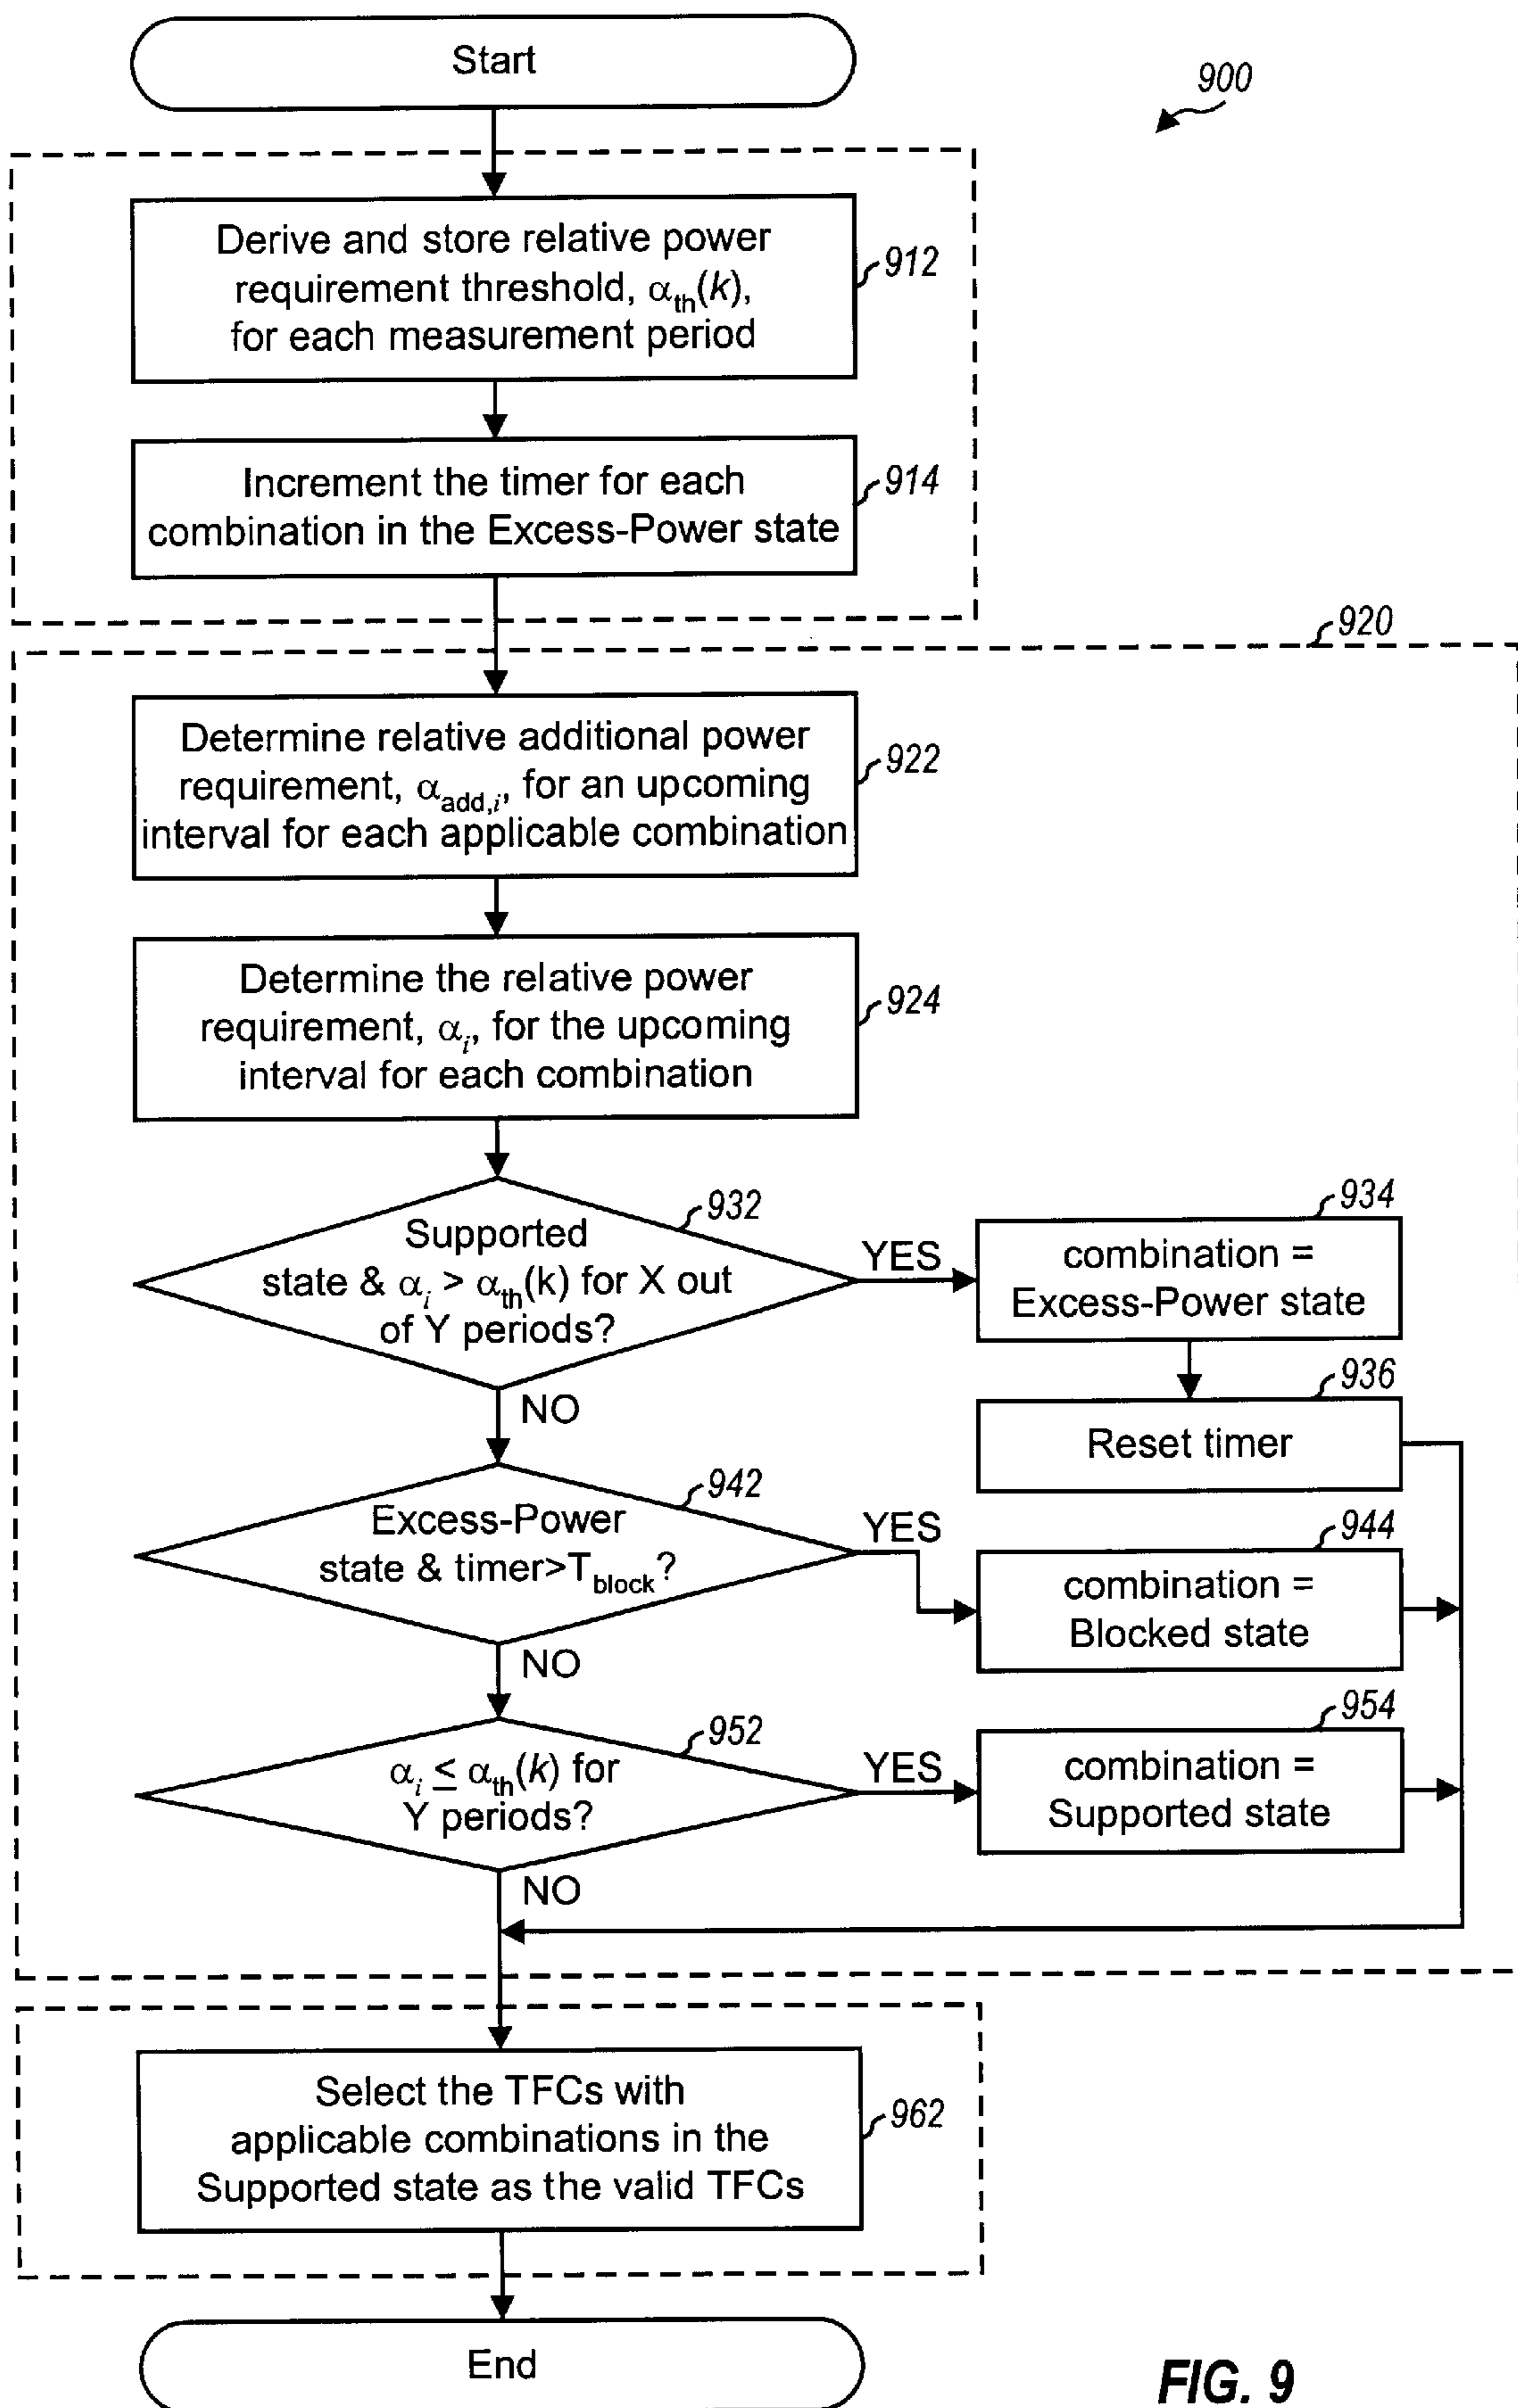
Start

900

Derive and store relative power requirement threshold, $\alpha_{th}(k)$, for each measurement period

912

Increment the timer for each combination in the Excess-Power state

914

920

Determine relative additional power requirement, $\alpha_{add,i}$, for an upcoming interval for each applicable combination

922

Determine the relative power requirement, $\alpha_i$, for the upcoming interval for each combination

924

Supported state & $\alpha_i > \alpha_{th}(k)$ for X out of Y periods?

932

YES

combination = Excess-Power state

934

NO

Reset timer

936

Excess-Power state & timer>$T_{block}$?

942

YES

combination = Blocked state

944

NO

$\alpha_i \leq \alpha_{th}(k)$ for Y periods?

952

YES

combination = Supported state

954

NO

Select the TFCs with applicable combinations in the Supported state as the valid TFCs

962

End

FIG. 9